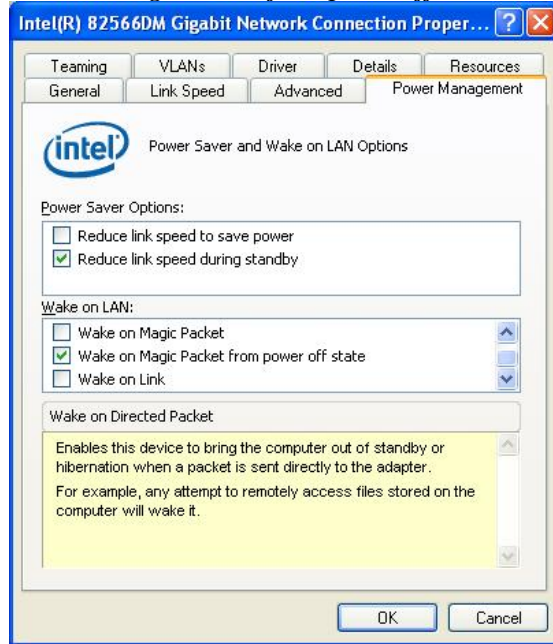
Intel(R) 82566DM Gigabit Network Connection Proper... ? X

Teaming | VLANs | Driver | Details | Resources
General | Link Speed | Advanced | Power Management

intel

Power Saver and Wake on LAN Options

Power Saver Options:

☐ Reduce link speed to save power
☑ Reduce link speed during standby

Wake on LAN:

☐ Wake on Magic Packet
☑ Wake on Magic Packet from power off state
☐ Wake on Link

Wake on Directed Packet

Enables this device to bring the computer out of standby or hibernation when a packet is sent directly to the adapter.

For example, any attempt to remotely access files stored on the computer will wake it.

OK | Cancel